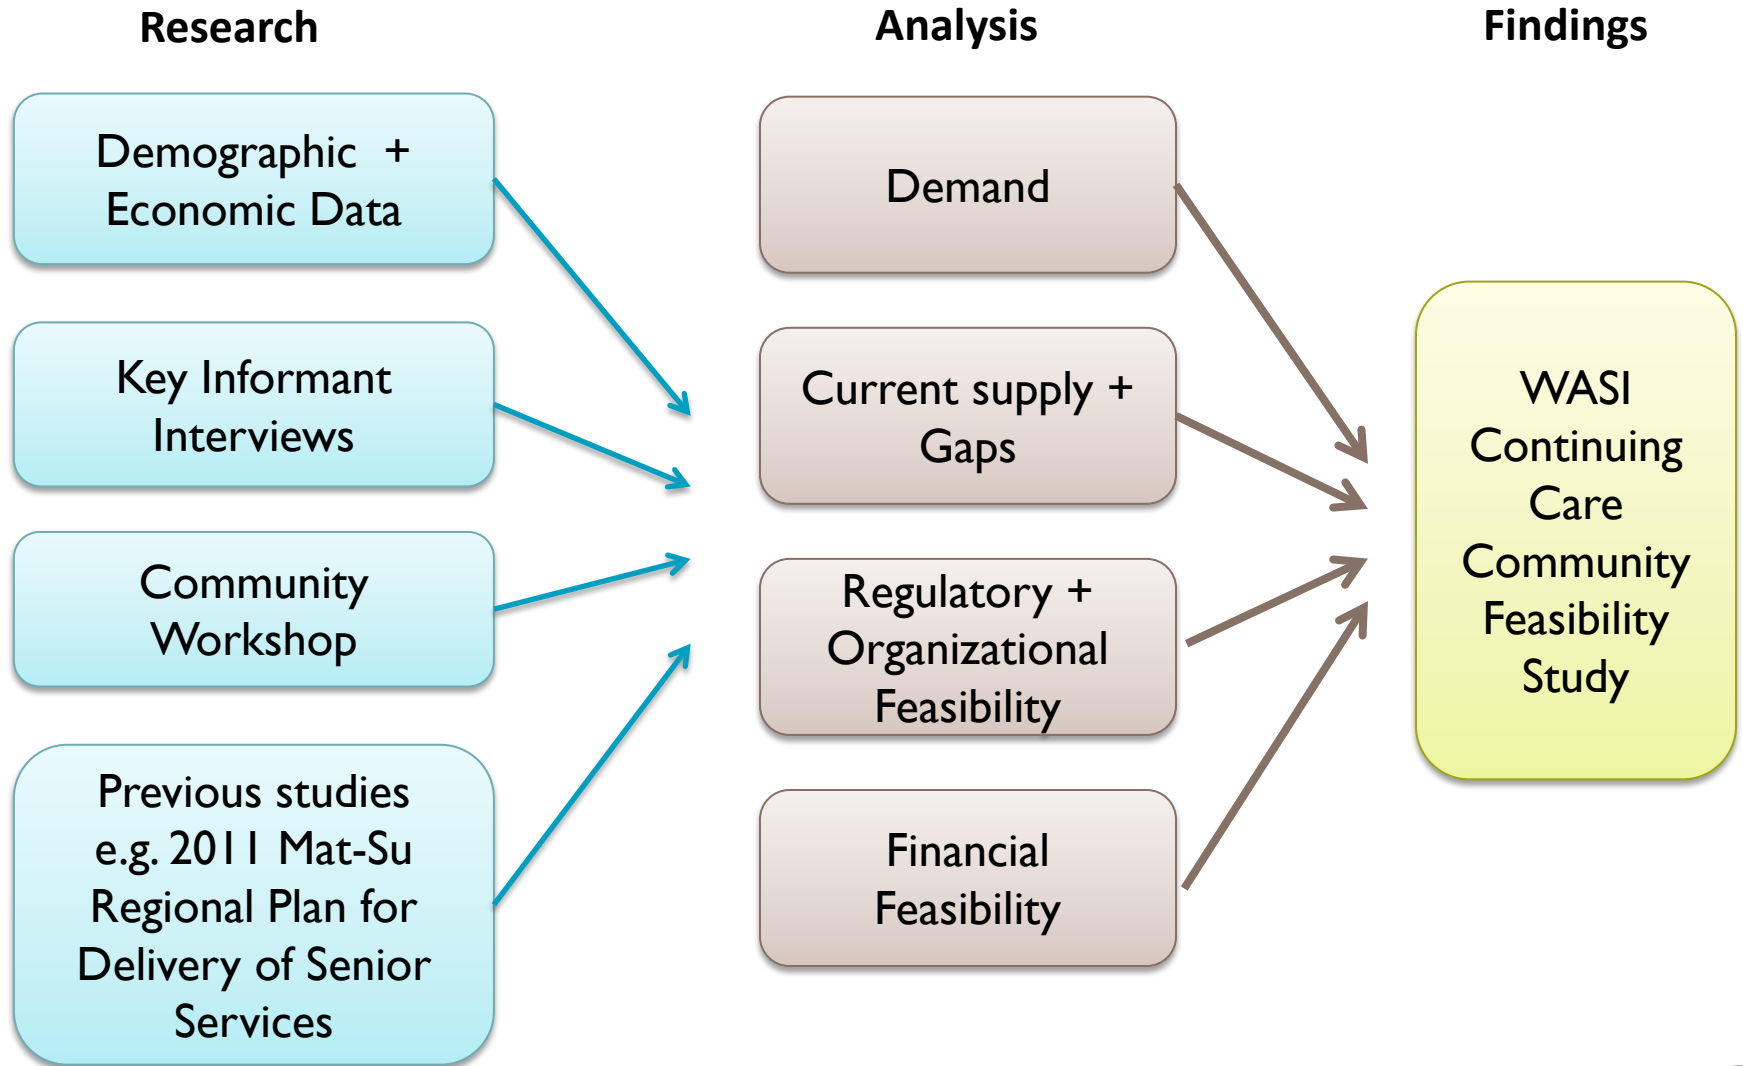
Research

Analysis

Findings

Demographic + Economic Data

Key Informant Interviews

Community Workshop

Previous studies e.g. 2011 Mat-Su Regional Plan for Delivery of Senior Services

Demand

Current supply + Gaps

Regulatory + Organizational Feasibility

Financial Feasibility

WASI Continuing Care Community Feasibility Study